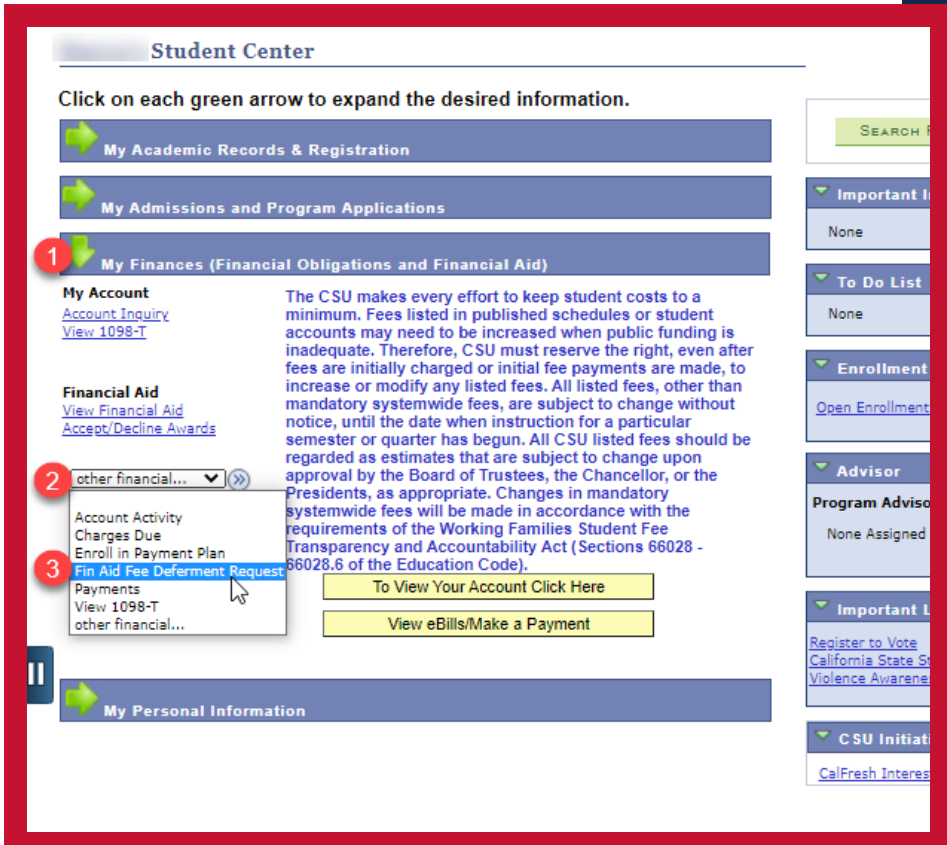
Student Center

Click on each green arrow to expand the desired information.

My Academic Records & Registration

My Admissions and Program Applications

1 My Finances (Financial Obligations and Financial Aid)

My Account
Account Inquiry
View 1098-T

Financial Aid
View Financial Aid
Accept/Decline Awards

2 other financial...

Account Activity
Charges Due
Enroll in Payment Plan
3 Fin Aid Fee Deferment Request
Payments
View 1098-T
other financial...

The CSU makes every effort to keep student costs to a minimum. Fees listed in published schedules or student accounts may need to be increased when public funding is inadequate. Therefore, CSU must reserve the right, even after fees are initially charged or initial fee payments are made, to increase or modify any listed fees. All listed fees, other than mandatory systemwide fees, are subject to change without notice, until the date when instruction for a particular semester or quarter has begun. All CSU listed fees should be regarded as estimates that are subject to change upon approval by the Board of Trustees, the Chancellor, or the Presidents, as appropriate. Changes in mandatory systemwide fees will be made in accordance with the requirements of the Working Families Student Fee Transparency and Accountability Act (Sections 66028 - 66028.6 of the Education Code).

To View Your Account Click Here

View eBills/Make a Payment

My Personal Information

Search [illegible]

Important I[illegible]
None

To Do List
None

Enrollment
Open Enrollment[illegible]

Advisor
Program Adviso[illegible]
None Assigned

Important L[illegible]
Register to Vote
California State St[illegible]
Violence Awarene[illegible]

CSU Initiati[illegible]
CalFresh Interes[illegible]